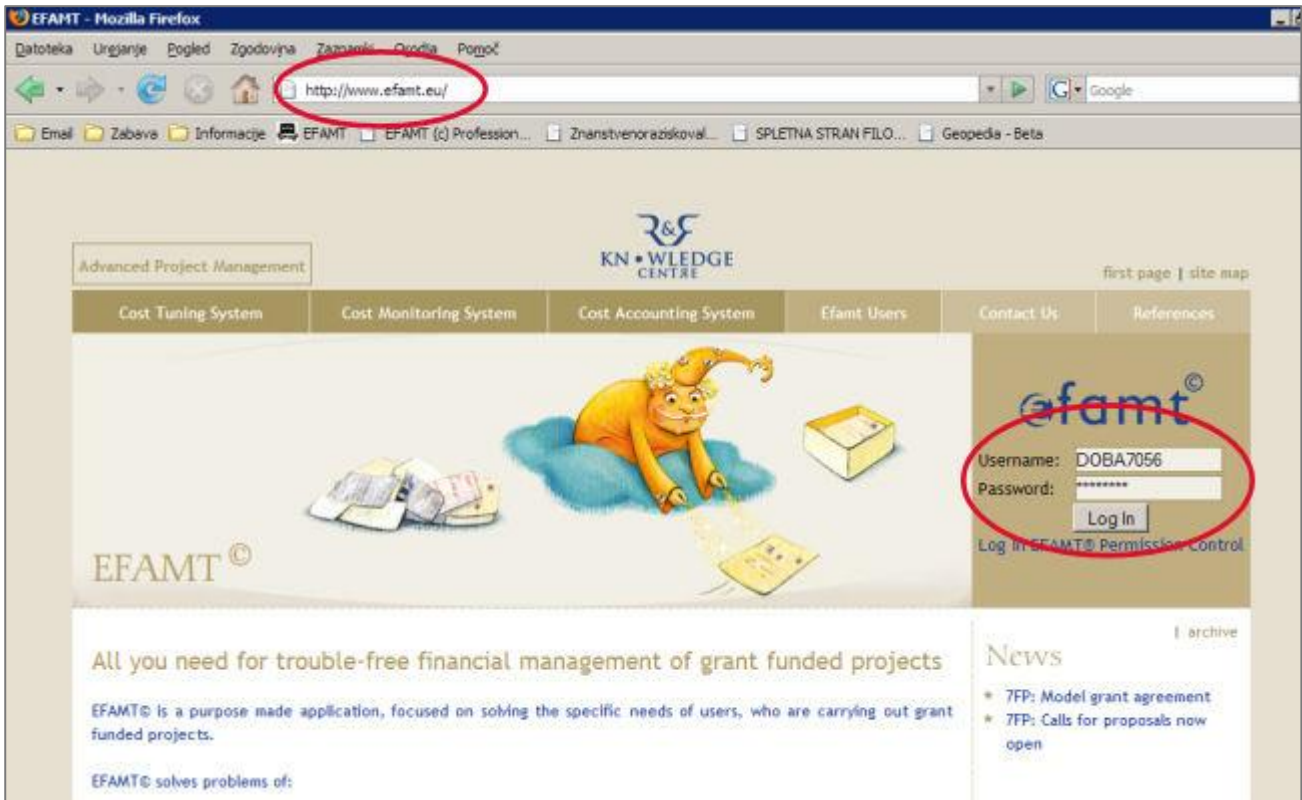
EFAMT - Mozilla Firefox

Datoteka Urejanje Pogled Zgodovina Zaznamki Orodja Pomoč

http://www.efamt.eu/

Google

Email Zabava Informacije EFAMT EFAMT (c) Profession... Znanstvenoraziskoval... SPLETNA STRAN FILO... Geopedia - Beta

Advanced Project Management

R&S KN•WLEDGE CENTRE

first page | site map

Cost Tuning System | Cost Monitoring System | Cost Accounting System | Efamt Users | Contact Us | References

efamt©

Username: DOBA7056
Password: ********
Log In
Log in EFAMT® Permission Control

EFAMT©

| archive

All you need for trouble-free financial management of grant funded projects

EFAMT© is a purpose made application, focused on solving the specific needs of users, who are carrying out grant funded projects.

EFAMT© solves problems of:

News

* 7FP: Model grant agreement
* 7FP: Calls for proposals now open